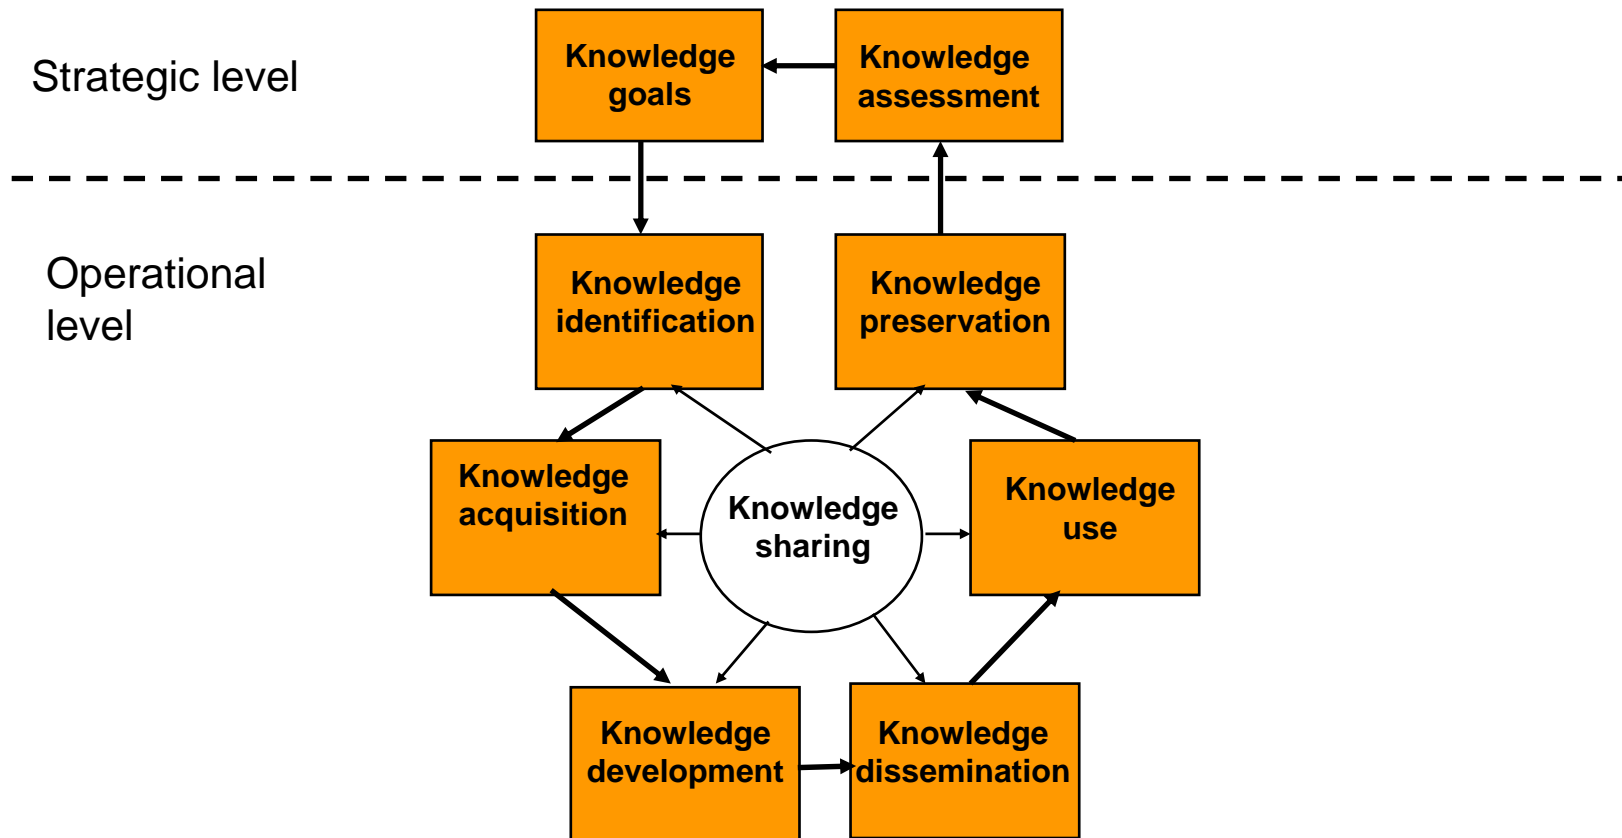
Strategic level

Knowledge goals

Knowledge assessment

Operational level

Knowledge identification

Knowledge preservation

Knowledge acquisition

Knowledge sharing

Knowledge use

Knowledge development

Knowledge dissemination